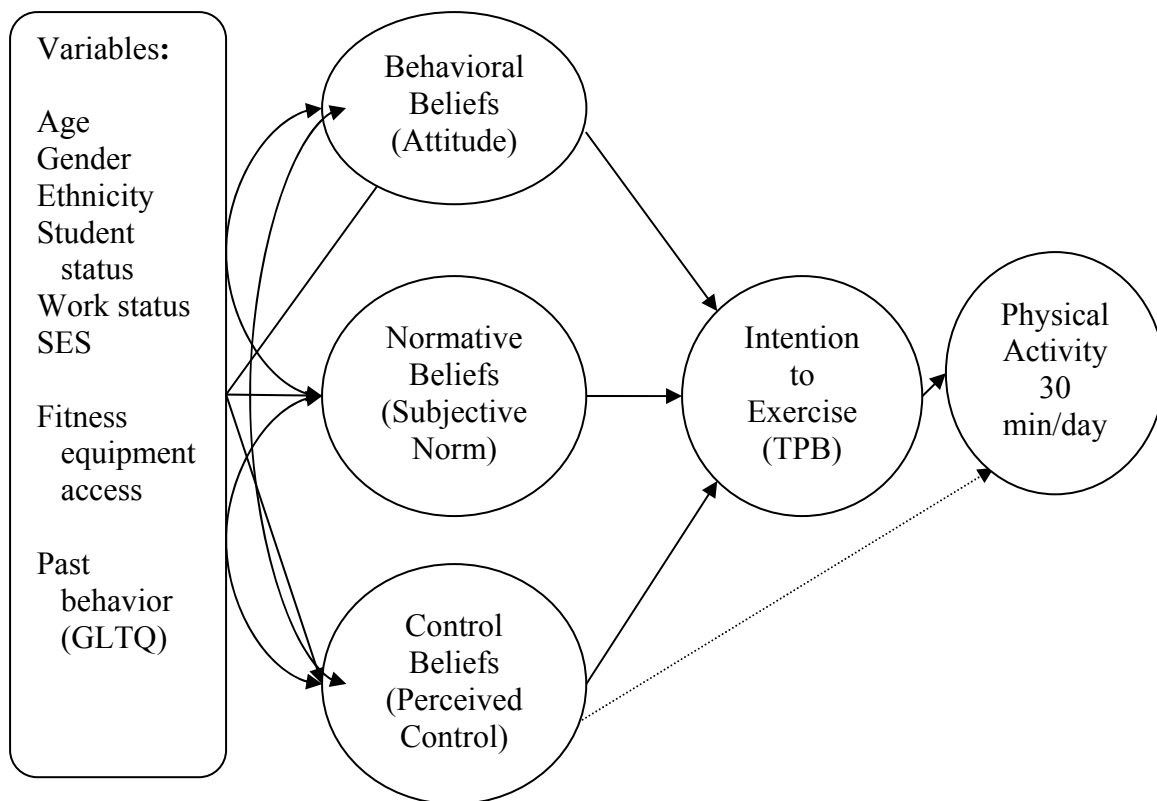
Variables:

Age
Gender
Ethnicity
Student status
Work status
SES

Fitness equipment access

Past behavior (GLTQ)

Behavioral Beliefs (Attitude)

Normative Beliefs (Subjective Norm)

Control Beliefs (Perceived Control)

Intention to Exercise (TPB)

Physical Activity 30 min/day